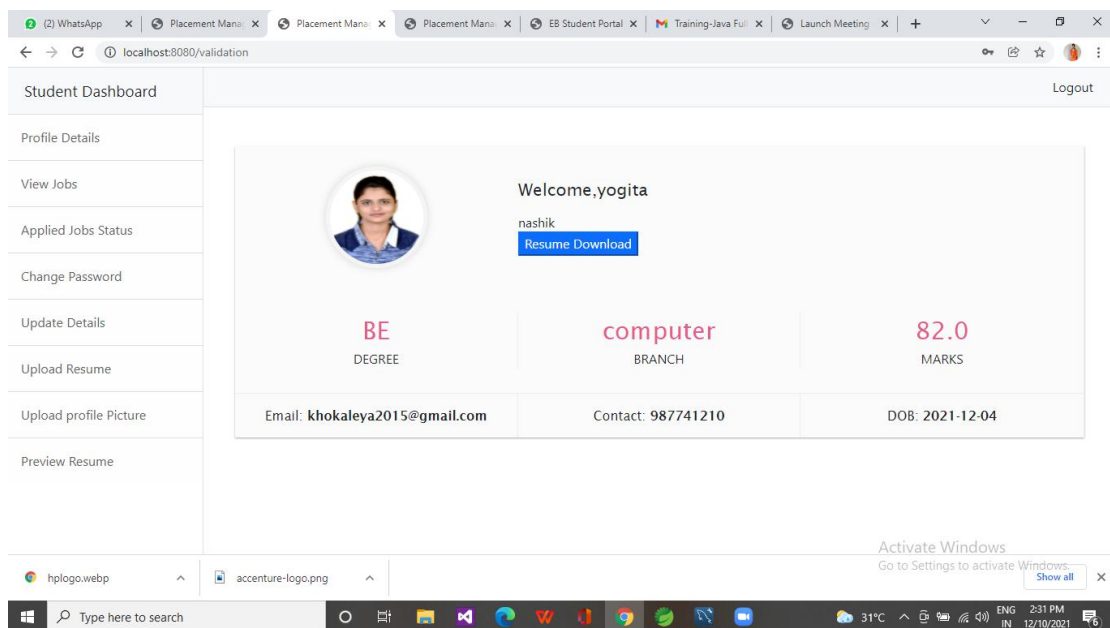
(2) WhatsApp × | Placement Mana × | Placement Mana × | Placement Mana × | EB Student Portal × | Training-Java Ful × | Launch Meeting × | +

localhost:8080/validation

Student Dashboard

Logout

Profile Details

View Jobs

Applied Jobs Status

Change Password

Update Details

Upload Resume

Upload profile Picture

Preview Resume

Welcome,yogita

nashik

Resume Download

| BE | computer | 82.0 |
|---|---|---|
| DEGREE | BRANCH | MARKS |
| Email: khokaleya2015@gmail.com | Contact: 987741210 | DOB: 2021-12-04 |

Activate Windows
Go to Settings to activate Windows.

hplogo.webp

accenture-logo.png

Show all

Type here to search

31°C ENG IN 2:31 PM 12/10/2021